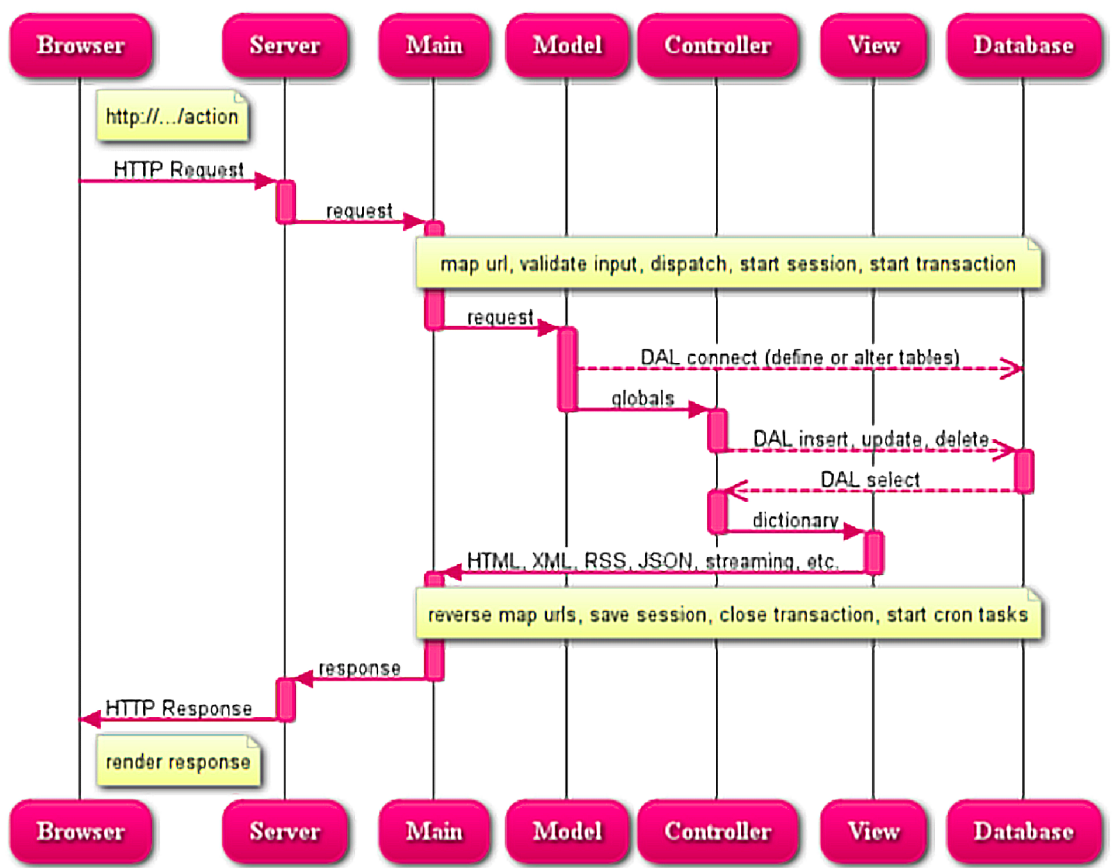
Browser Server Main Model Controller View Database

http://.../action

HTTP Request

request

map url, validate input, dispatch, start session, start transaction

request

DAL connect (define or alter tables)

globals

DAL insert, update, delete

DAL select

dictionary

HTML, XML, RSS, JSON, streaming, etc.

reverse map urls, save session, close transaction, start cron tasks

response

HTTP Response

render response

Browser Server Main Model Controller View Database